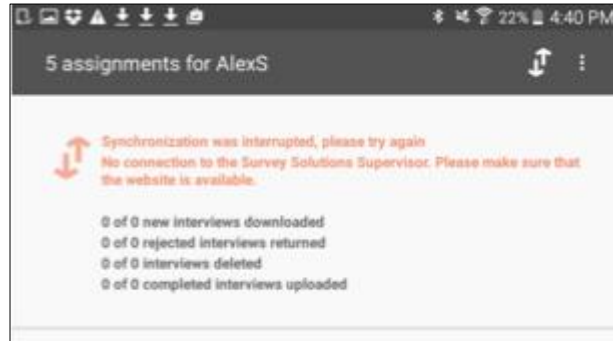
22% 4:40 PM

5 assignments for AlexS

Synchronization was interrupted, please try again
No connection to the Survey Solutions Supervisor. Please make sure that the website is available.

0 of 0 new interviews downloaded
0 of 0 rejected interviews returned
0 of 0 interviews deleted
0 of 0 completed interviews uploaded